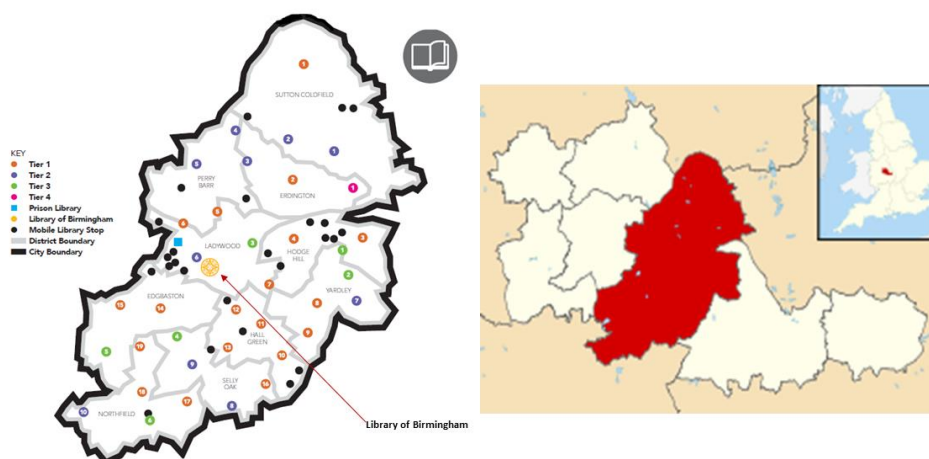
KEY
Tier 1
Tier 2
Tier 3
Tier 4
Prison Library
Library of Birmingham
Mobile Library Stop
District Boundary
City Boundary

SUTTON COLDFIELD
PERRY BARR
ERDINGTON
LADYWOOD
HODGE HILL
YARDLEY
EDGBASTON
HALL GREEN
SELLY OAK
NORTHFIELD

1
1
2
2
1
3
4
2
5
8
3
6
5
6
3
1
4
2
6
7
7
8
15
14
12
11
9
4
5
19
13
10
9
16
18
17
8
10
6

Library of Birmingham